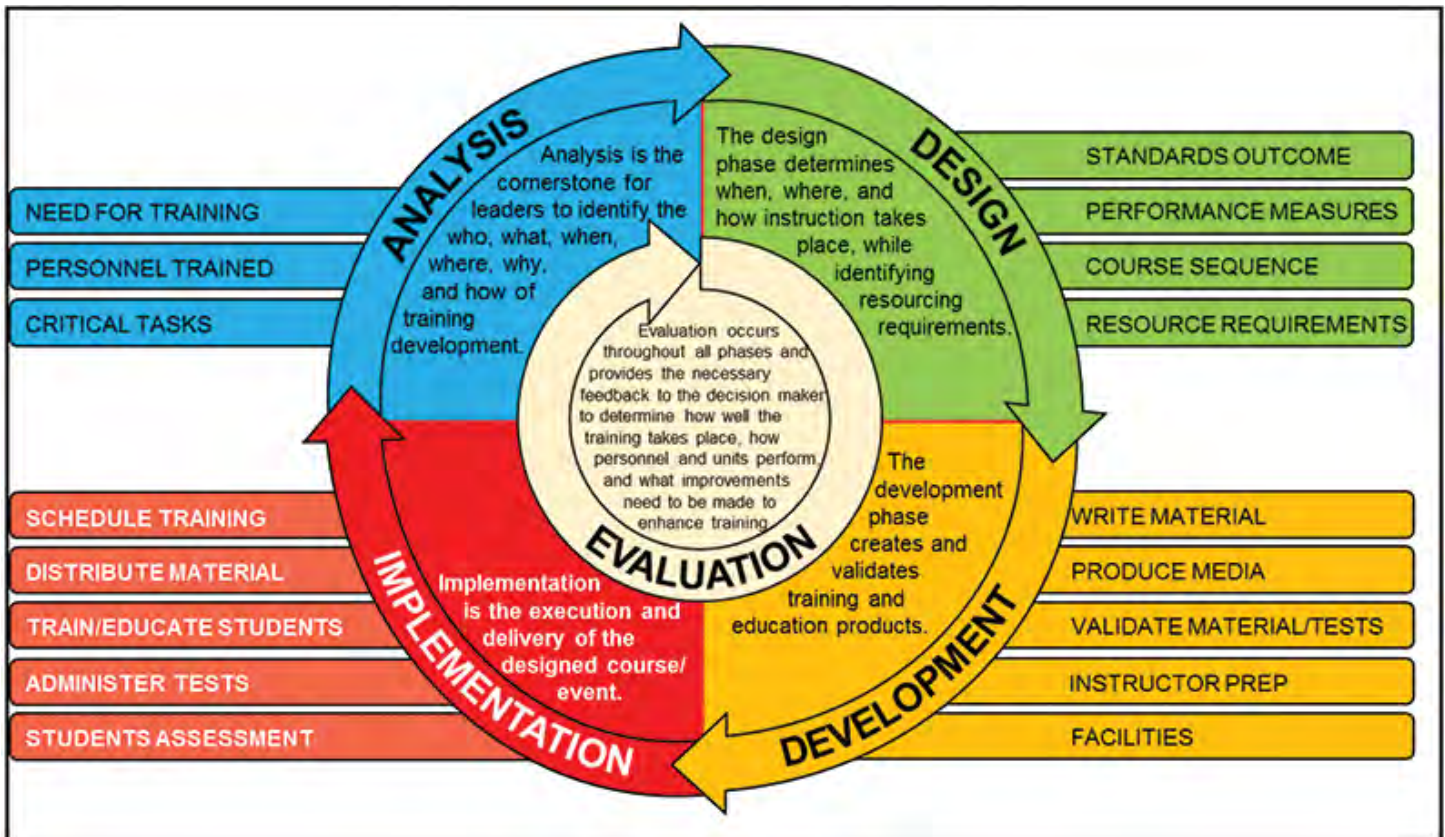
ANALYSIS

Analysis is the cornerstone for leaders to identify the who, what, when, where, why, and how of training development.

NEED FOR TRAINING

PERSONNEL TRAINED

CRITICAL TASKS

DESIGN

The design phase determines when, where, and how instruction takes place, while identifying resourcing requirements.

STANDARDS OUTCOME

PERFORMANCE MEASURES

COURSE SEQUENCE

RESOURCE REQUIREMENTS

Evaluation occurs throughout all phases and provides the necessary feedback to the decision maker to determine how well the training takes place, how personnel and units perform, and what improvements need to be made to enhance training.

EVALUATION

SCHEDULE TRAINING

DISTRIBUTE MATERIAL

TRAIN/EDUCATE STUDENTS

ADMINISTER TESTS

STUDENTS ASSESSMENT

IMPLEMENTATION

Implementation is the execution and delivery of the designed course/ event.

The development phase creates and validates training and education products.

DEVELOPMENT

WRITE MATERIAL

PRODUCE MEDIA

VALIDATE MATERIAL/TESTS

INSTRUCTOR PREP

FACILITIES